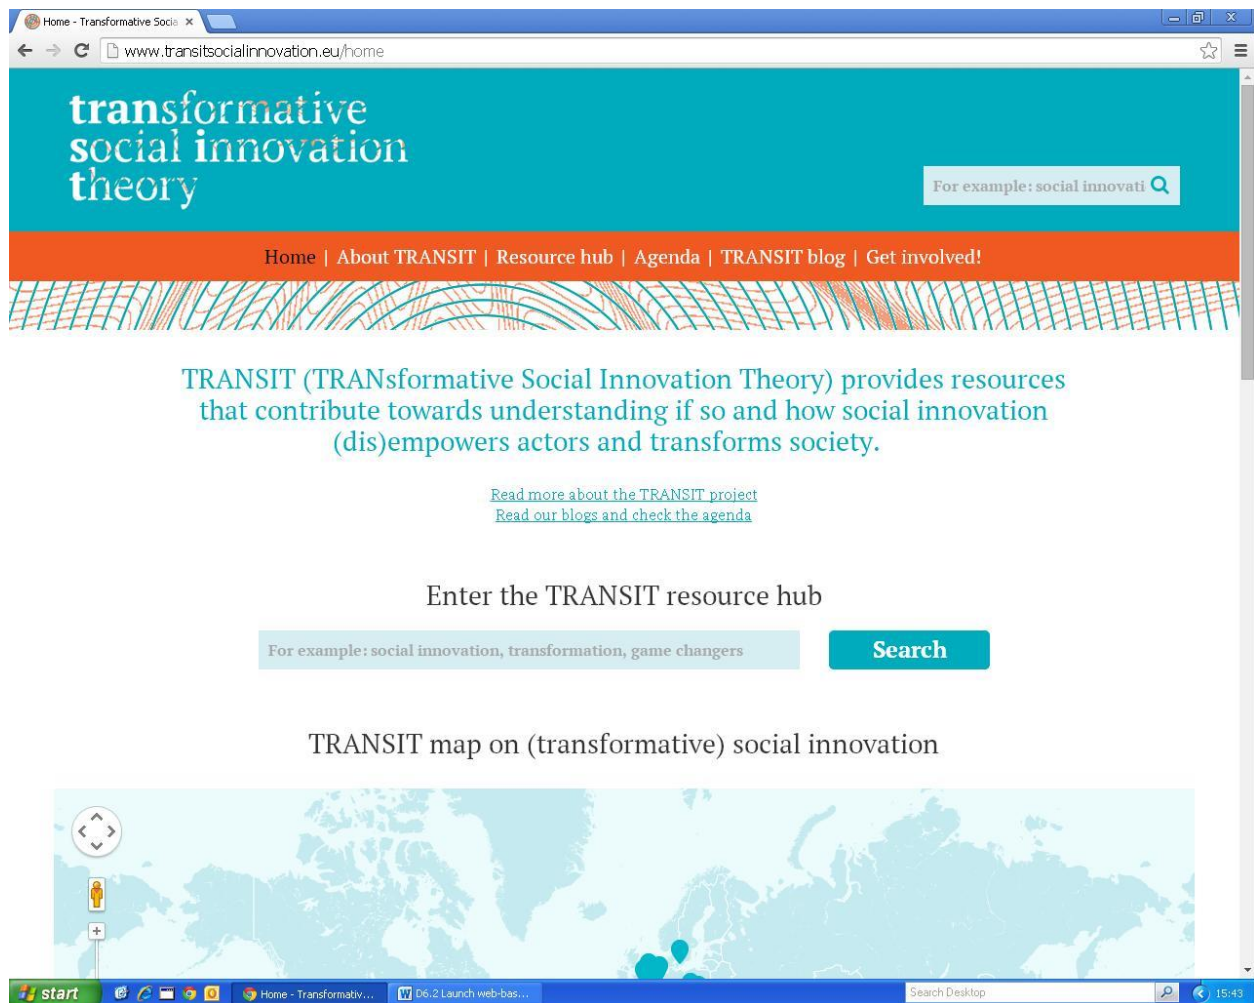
Home - Transformative Socia ×

www.transitsocialinnovation.eu/home

transformative social innovation theory

For example: social innovati

Home | About TRANSIT | Resource hub | Agenda | TRANSIT blog | Get involved!

TRANSIT (TRANsformative Social Innovation Theory) provides resources that contribute towards understanding if so and how social innovation (dis)empowers actors and transforms society.

Read more about the TRANSIT project
Read our blogs and check the agenda

Enter the TRANSIT resource hub

For example: social innovation, transformation, game changers

Search

TRANSIT map on (transformative) social innovation

start

Home - Transformativ...

D6.2 Launch web-bas...

Search Desktop

15:43